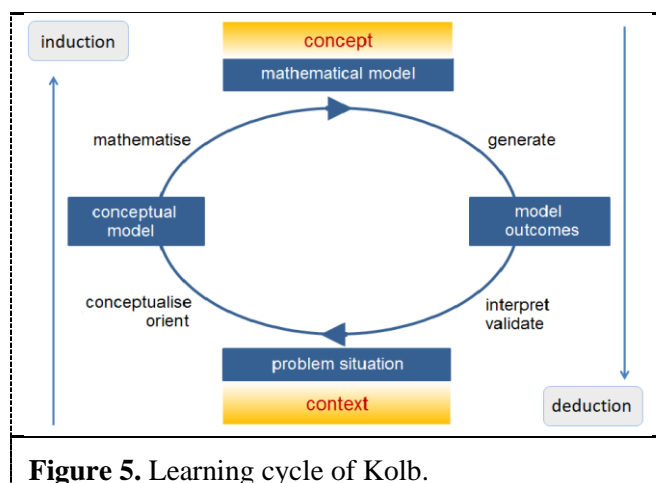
induction

concept

mathematical model

mathematise

generate

conceptual model

model outcomes

conceptualise orient

interpret validate

problem situation

context

deduction

**Figure 5.** Learning cycle of Kolb.